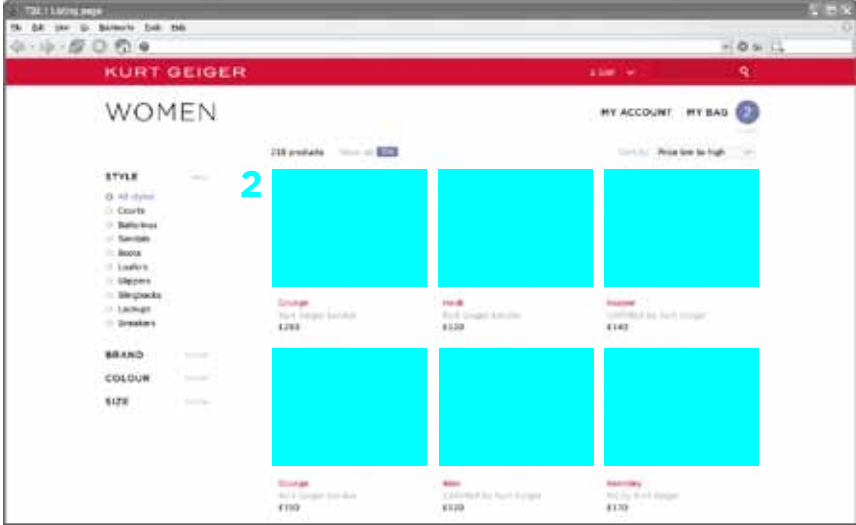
T2C | Listing page

File Edit View Go Bookmarks Tools Help

KURT GEIGER

£ GBP

WOMEN

MY ACCOUNT MY BAG 2

218 products Show all 136

Sort by Price low to high

STYLE

All styles
Courts
Ballerinas
Sandals
Boots
Loafers
Slippers
Slingbacks
Lace-up
Sneakers

BRAND

COLOUR

SIZE

2

Grunge
Kurt Geiger London
£260

Heidi
Kurt Geiger London
£120

Hoover
CARVELA by Kurt Geiger
£140

Grunge
Kurt Geiger London
£150

Allen
CARVELA by Kurt Geiger
£120

Wembley
KG by Kurt Geiger
£170